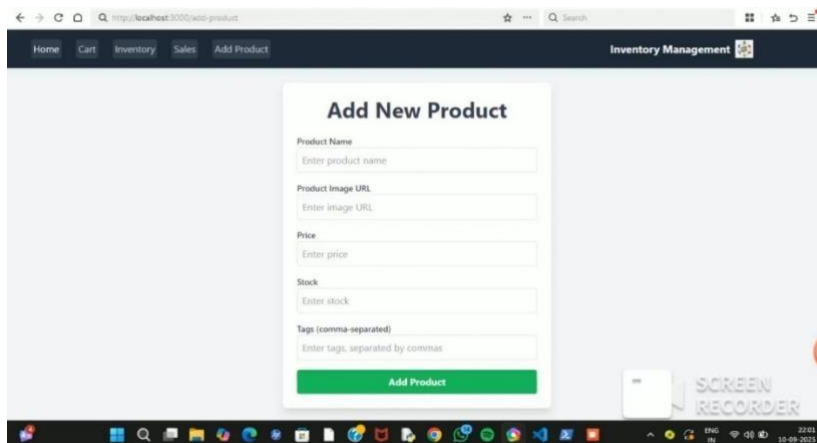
http://localhost:3000/add-product

Search

Home Cart Inventory Sales Add Product

Inventory Management

Add New Product

Product Name

Enter product name

Product Image URL

Enter image URL

Price

Enter price

Stock

Enter stock

Tags (comma-separated)

Enter tags, separated by commas

Add Product

SCREEN RECORDER

ENG IN

22:01 10-09-2025